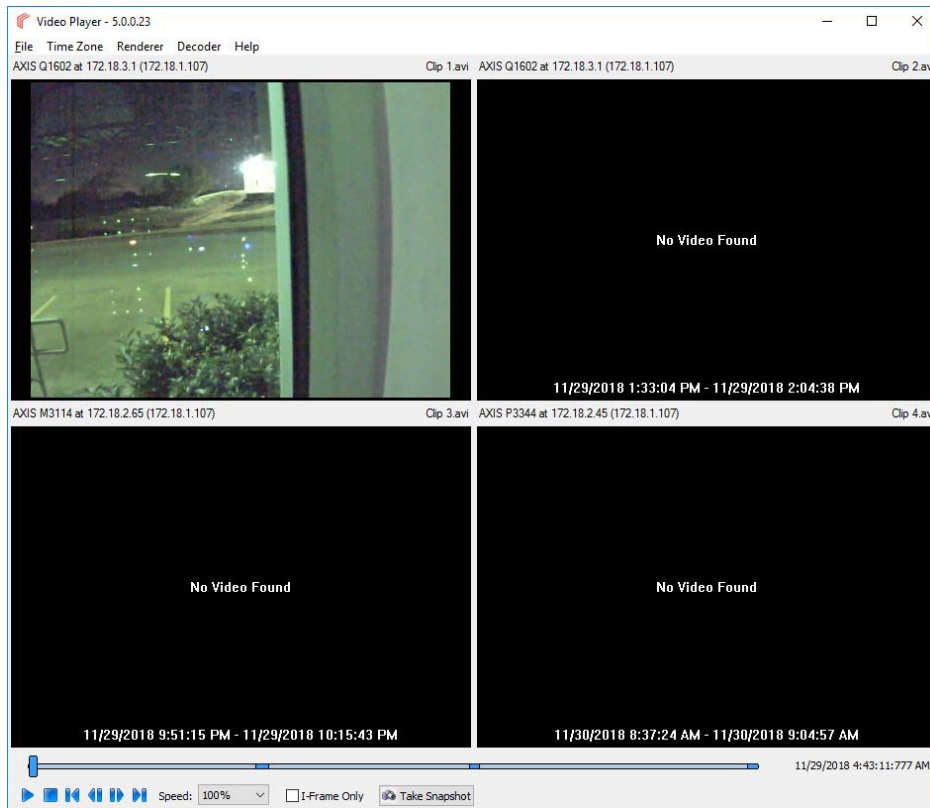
Video Player - 5.0.0.23

File Time Zone Renderer Decoder Help

AXIS Q1602 at 172.18.3.1 (172.18.1.107) Clip 1.avi

AXIS Q1602 at 172.18.3.1 (172.18.1.107) Clip 2.avi

No Video Found

11/29/2018 1:33:04 PM - 11/29/2018 2:04:38 PM

AXIS M3114 at 172.18.2.65 (172.18.1.107) Clip 3.avi

No Video Found

11/29/2018 9:51:15 PM - 11/29/2018 10:15:43 PM

AXIS P3344 at 172.18.2.45 (172.18.1.107) Clip 4.avi

No Video Found

11/30/2018 8:37:24 AM - 11/30/2018 9:04:57 AM

11/29/2018 4:43:11:777 AM

Speed: 100% I-Frame Only Take Snapshot